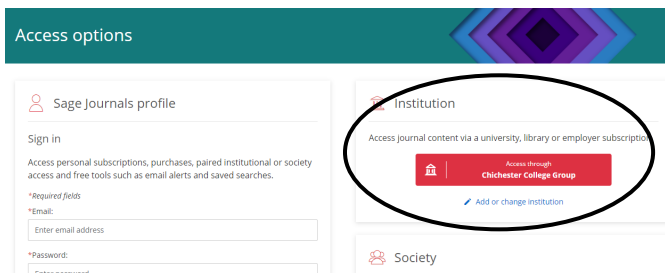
Access options

Sage Journals profile

Sign in

Access personal subscriptions, purchases, paired institutional or society access and free tools such as email alerts and saved searches.

*Required fields

*Email:

Enter email address

*Password:

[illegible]

Institution

Access journal content via a university, library or employer subscription.

Access through
Chichester College Group

Add or change institution

Society